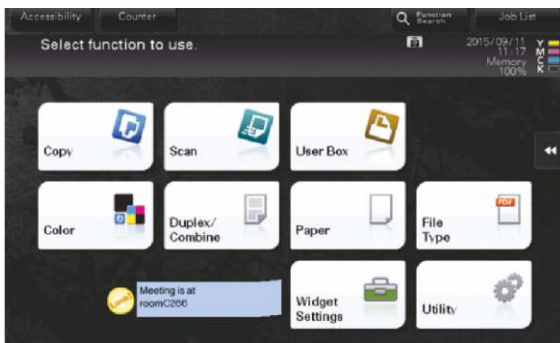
Accessibility Counter Function Search Job List

Select function to use.

2015/09/11 11:17 Memory 100%

Y M C K

Copy

Scan

User Box

Color

Duplex/ Combine

Paper

File Type

Meeting is at roomC266

Widget Settings

Utility